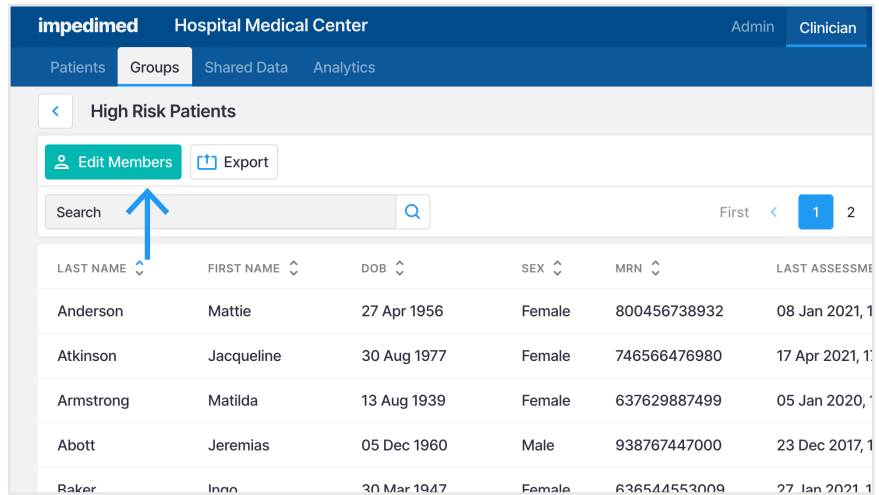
impedimed Hospital Medical Center

Admin Clinician

Patients Groups Shared Data Analytics

High Risk Patients

Edit Members Export

Search

First 1 2

| LAST NAME | FIRST NAME | DOB | SEX | MRN | LAST ASSESSME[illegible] |
|---|---|---|---|---|---|
| Anderson | Mattie | 27 Apr 1956 | Female | 800456738932 | 08 Jan 2021, 1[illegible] |
| Atkinson | Jacqueline | 30 Aug 1977 | Female | 746566476980 | 17 Apr 2021, 1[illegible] |
| Armstrong | Matilda | 13 Aug 1939 | Female | 637629887499 | 05 Jan 2020, 1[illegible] |
| Abott | Jeremias | 05 Dec 1960 | Male | 938767447000 | 23 Dec 2017, 1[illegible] |
| Baker | Ingo | 30 Mar 1947 | Female | 636544553009 | 27 Jan 2021, 1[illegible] |